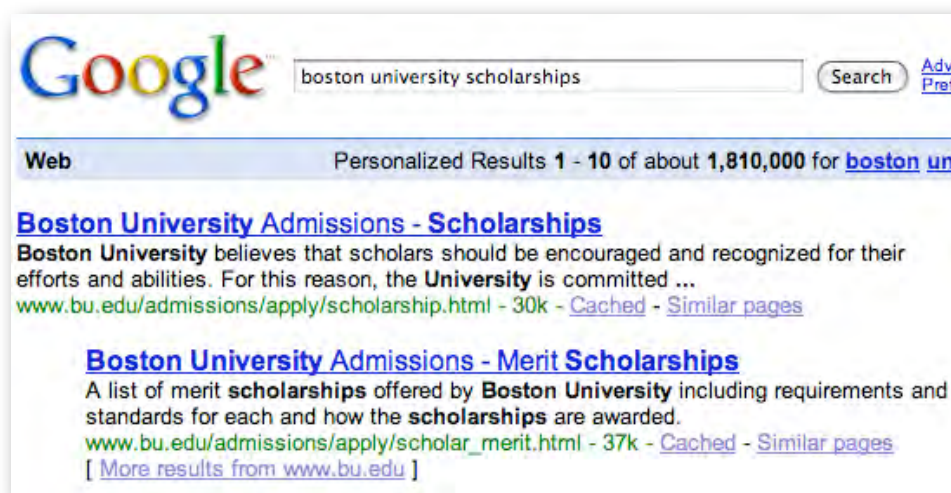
Google

boston university scholarships

Search

Adv
Pref

Web

Personalized Results 1 - 10 of about 1,810,000 for boston un

Boston University Admissions - Scholarships
Boston University believes that scholars should be encouraged and recognized for their efforts and abilities. For this reason, the University is committed ...
www.bu.edu/admissions/apply/scholarship.html - 30k - Cached - Similar pages

Boston University Admissions - Merit Scholarships
A list of merit scholarships offered by Boston University including requirements and standards for each and how the scholarships are awarded.
www.bu.edu/admissions/apply/scholar_merit.html - 37k - Cached - Similar pages
[ More results from www.bu.edu ]